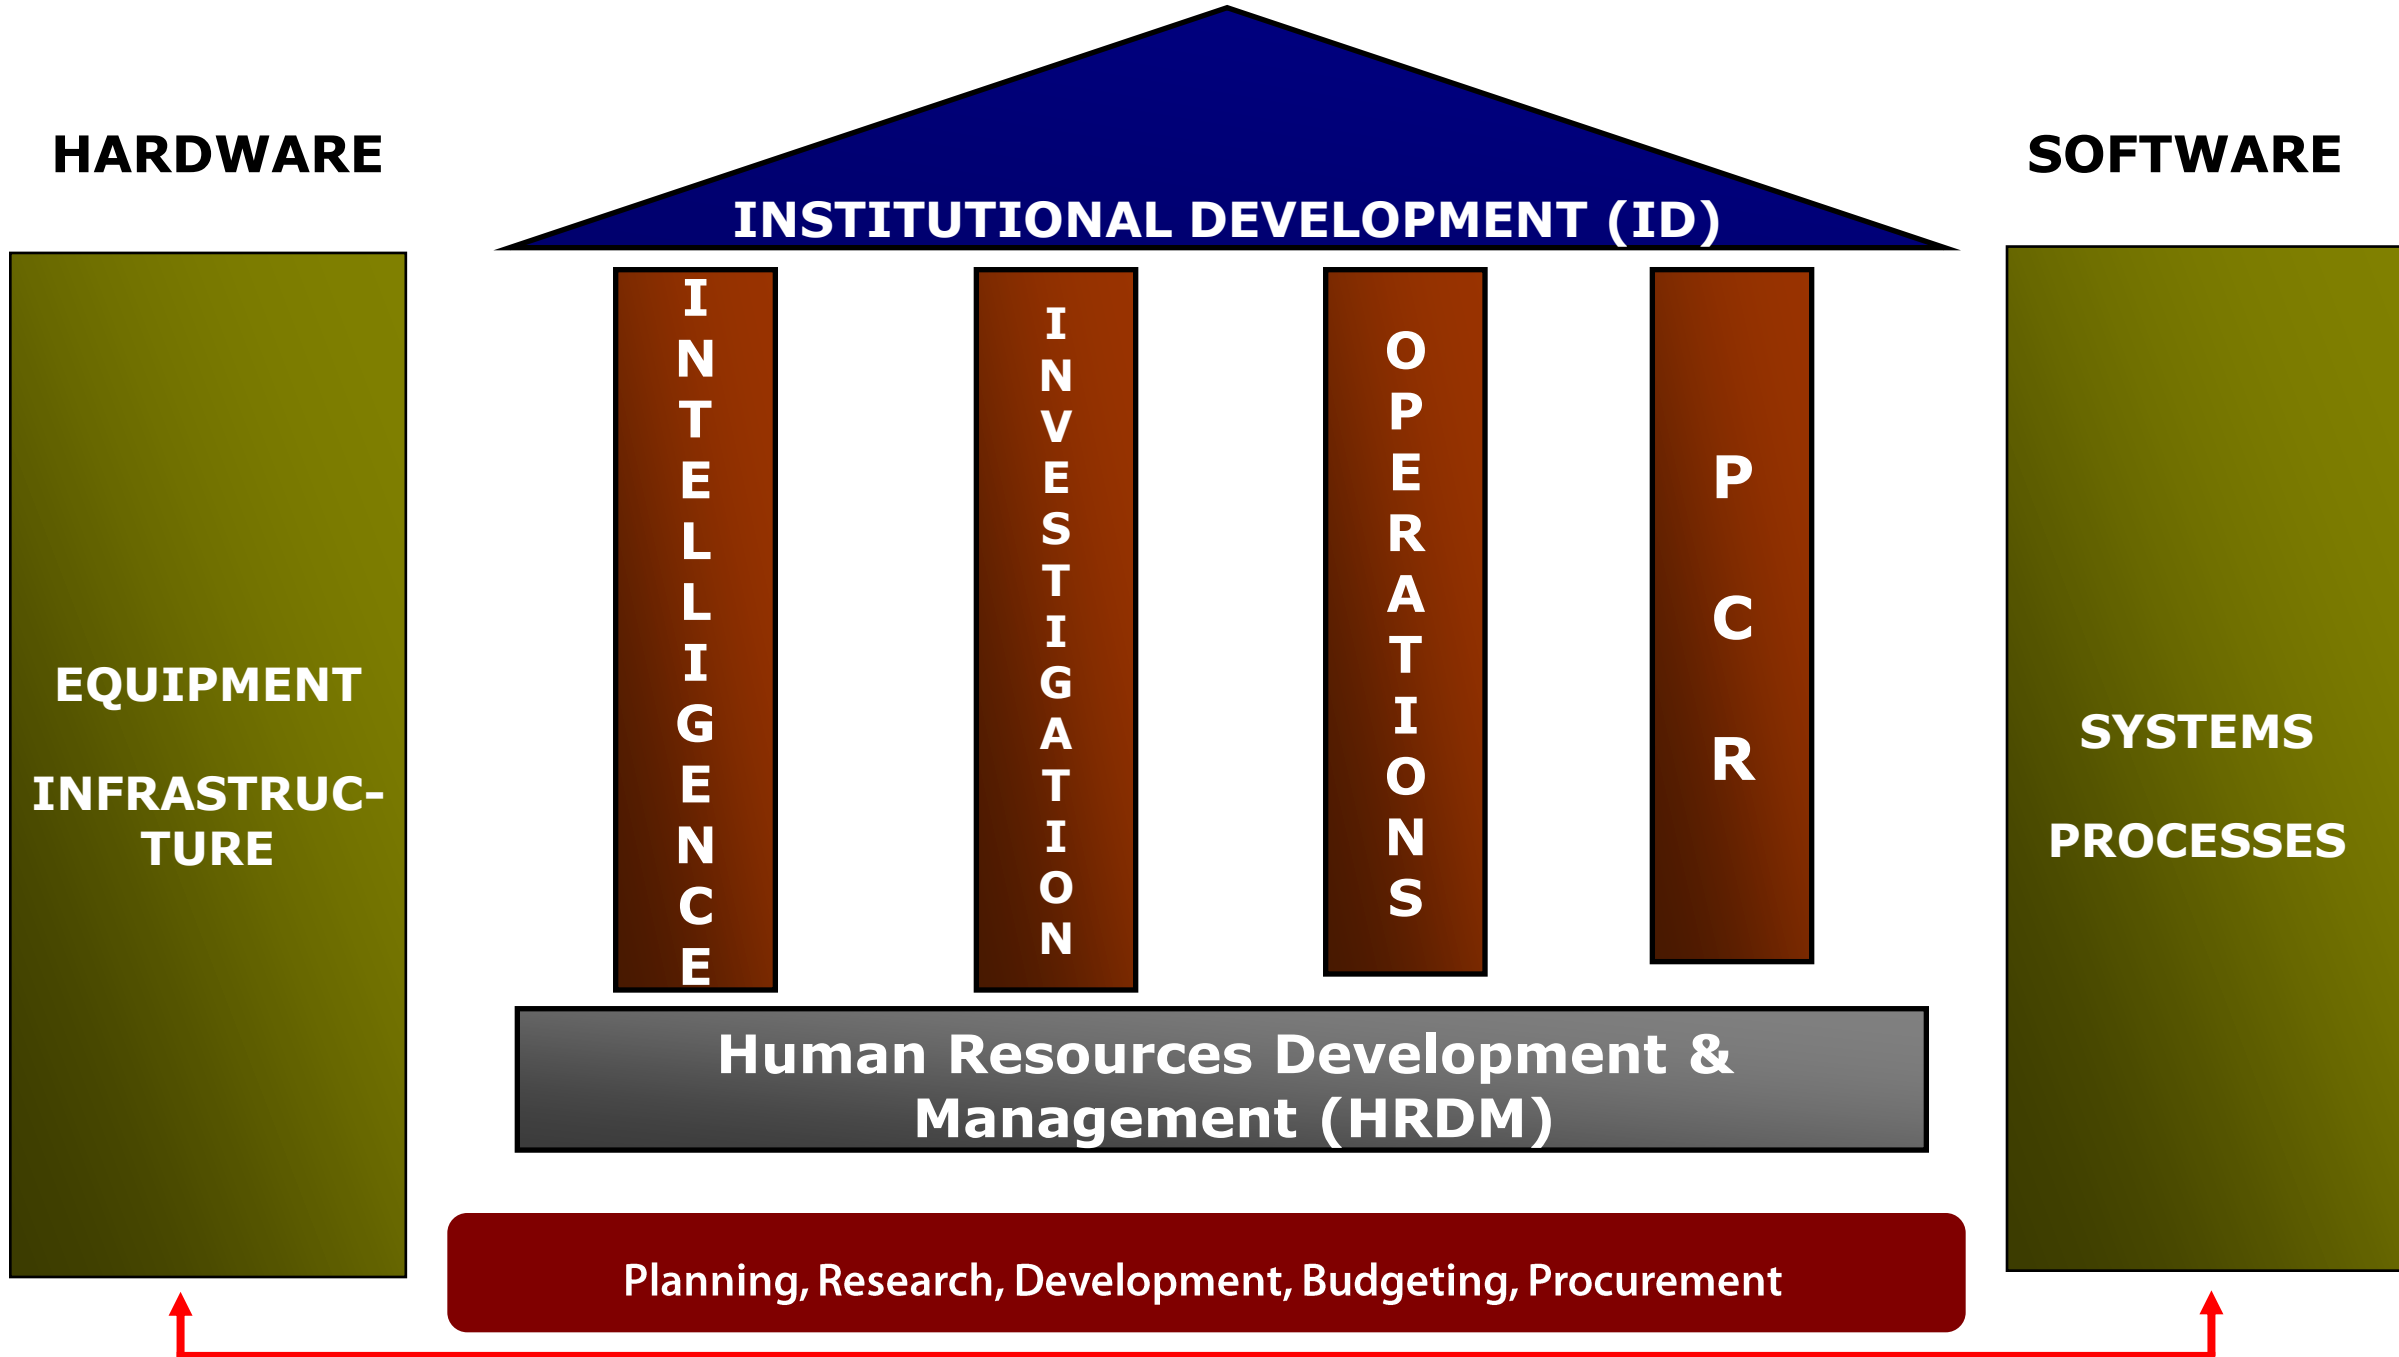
HARDWARE

SOFTWARE

INSTITUTIONAL DEVELOPMENT (ID)

EQUIPMENT

INFRASTRUCTURE

INTELLIGENCE

INVESTIGATION

OPERATIONS

PCR

SYSTEMS

PROCESSES

Human Resources Development & Management (HRDM)

Planning, Research, Development, Budgeting, Procurement